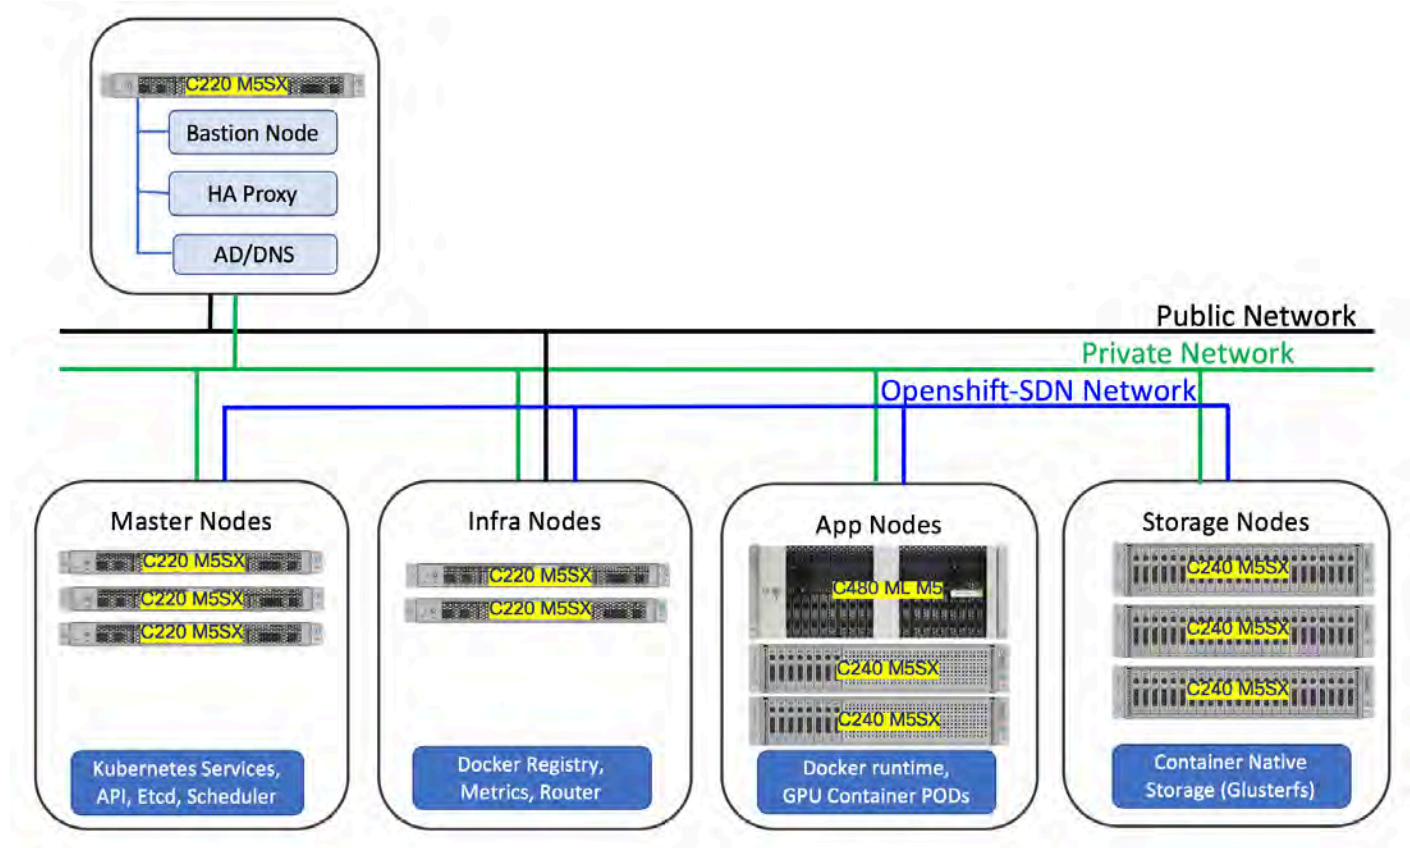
C220 M5SX

Bastion Node

HA Proxy

AD/DNS

Public Network

Private Network

Openshift-SDN Network

Master Nodes

C220 M5SX

C220 M5SX

C220 M5SX

Kubernetes Services, API, Etcd, Scheduler

Infra Nodes

C220 M5SX

C220 M5SX

Docker Registry, Metrics, Router

App Nodes

C480 ML M5

C240 M5SX

C240 M5SX

Docker runtime, GPU Container PODs

Storage Nodes

C240 M5SX

C240 M5SX

C240 M5SX

Container Native Storage (Glusterfs)